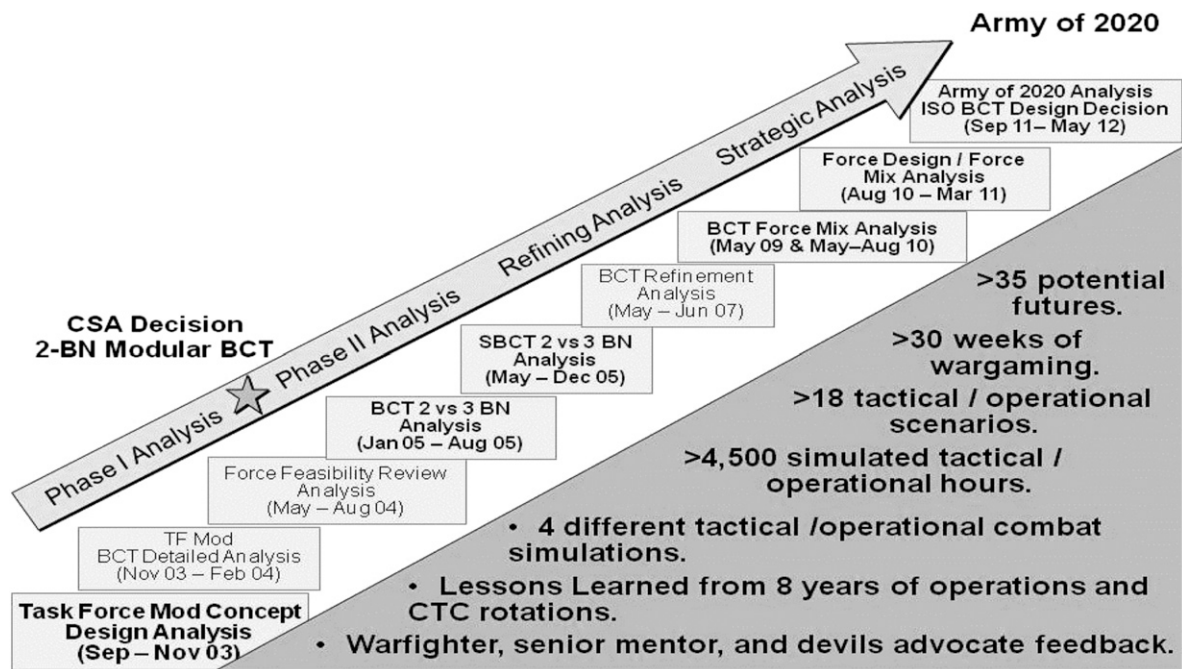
Army of 2020

Phase I Analysis Phase II Analysis Refining Analysis Strategic Analysis

CSA Decision
2-BN Modular BCT

Army of 2020 Analysis
ISO BCT Design Decision
(Sep 11– May 12)

Force Design / Force Mix Analysis
(Aug 10 – Mar 11)

BCT Force Mix Analysis
(May 09 & May–Aug 10)

BCT Refinement Analysis
(May – Jun 07)

SBCT 2 vs 3 BN Analysis
(May – Dec 05)

BCT 2 vs 3 BN Analysis
(Jan 05 – Aug 05)

Force Feasibility Review Analysis
(May – Aug 04)

TF Mod
BCT Detailed Analysis
(Nov 03 – Feb 04)

Task Force Mod Concept Design Analysis
(Sep – Nov 03)

>35 potential futures.

>30 weeks of wargaming.

>18 tactical / operational scenarios.

>4,500 simulated tactical / operational hours.

• 4 different tactical /operational combat simulations.

• Lessons Learned from 8 years of operations and CTC rotations.

• Warfighter, senior mentor, and devils advocate feedback.